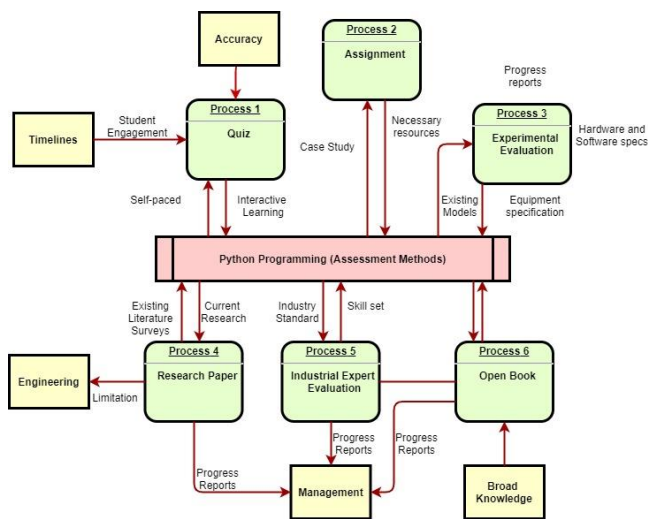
Accuracy

Process 2
Assignment

Progress reports

Timelines

Student Engagement

Process 1
Quiz

Case Study

Necessary resources

Process 3
Experimental Evaluation

Hardware and Software specs

Self-paced

Interactive Learning

Existing Models

Equipment specification

Python Programming (Assessment Methods)

Existing Literature Surveys

Current Research

Industry Standard

Skill set

Engineering

Process 4
Research Paper

Process 5
Industrial Expert Evaluation

Process 6
Open Book

Limitation

Progress Reports

Progress Reports

Progress Reports

Management

Broad Knowledge